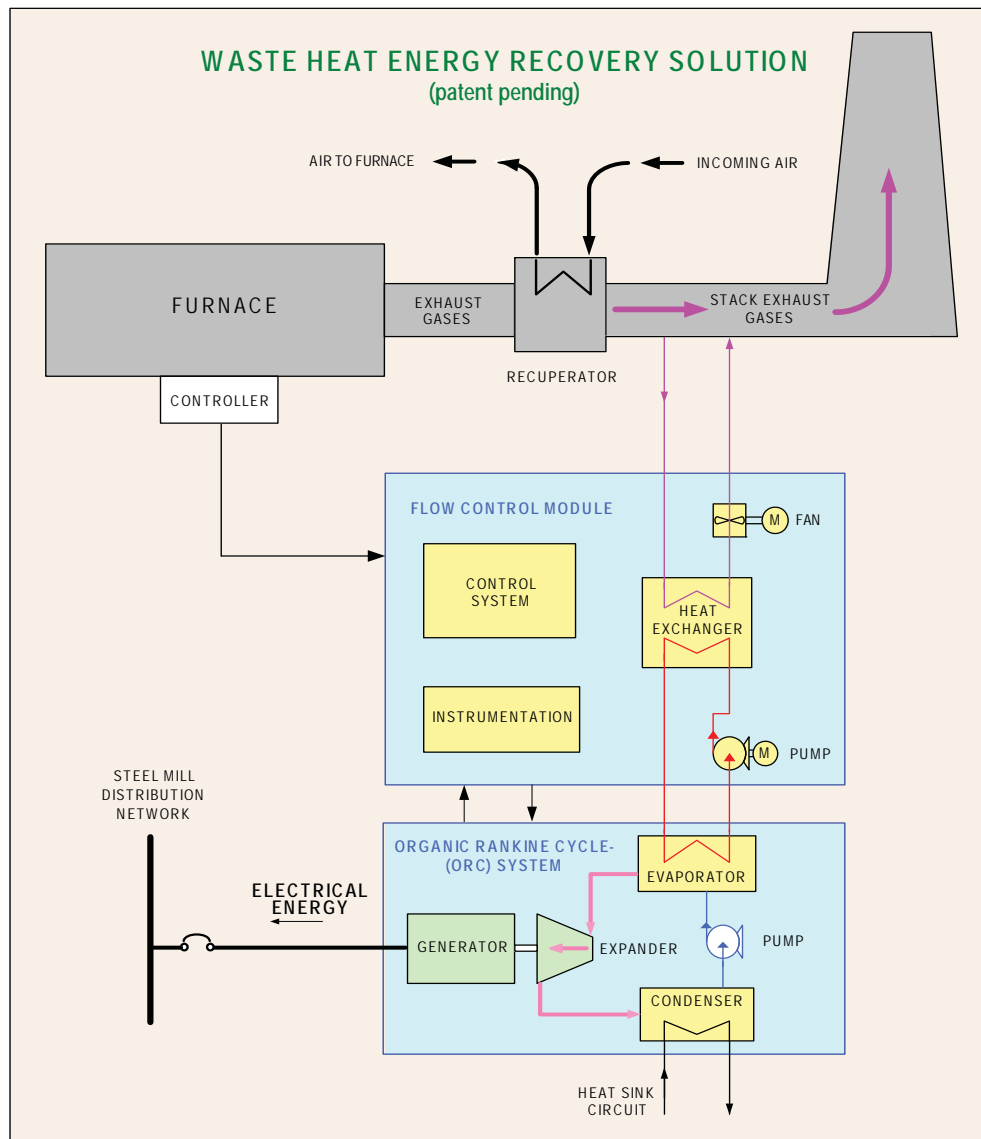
WASTE HEAT ENERGY RECOVERY SOLUTION
(patent pending)

AIR TO FURNACE

INCOMING AIR

FURNACE

EXHAUST GASES

STACK EXHAUST GASES

RECUPERATOR

CONTROLLER

FLOW CONTROL MODULE

M FAN

CONTROL SYSTEM

HEAT EXCHANGER

INSTRUMENTATION

M PUMP

STEEL MILL DISTRIBUTION NETWORK

ORGANIC RANKINE CYCLE-(ORC) SYSTEM

EVAPORATOR

ELECTRICAL ENERGY

GENERATOR

EXPANDER

PUMP

CONDENSER

HEAT SINK CIRCUIT